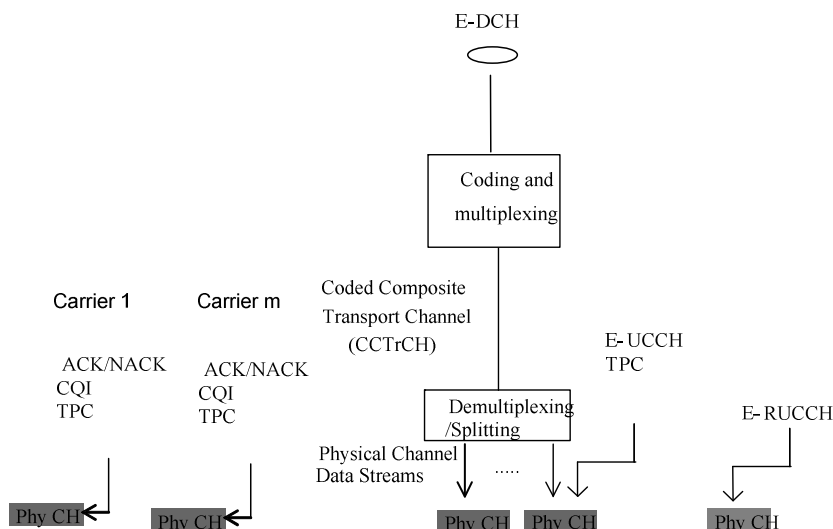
E-DCH

Coding and multiplexing

Carrier 1

Carrier m

Coded Composite Transport Channel (CCTrCH)

ACK/NACK
CQI
TPC

ACK/NACK
CQI
TPC

E- UCCH
TPC

Demultiplexing /Splitting

E- RUCCH

Physical Channel Data Streams

.....

Phy CH

Phy CH

Phy CH

Phy CH

Phy CH